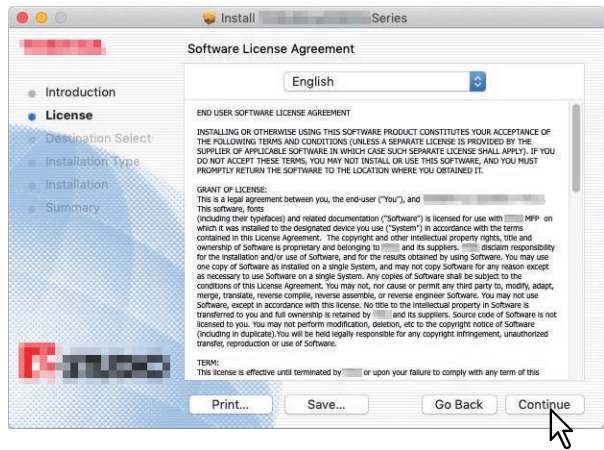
Install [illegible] Series

Software License Agreement

English

Introduction
License
Destination Select
Installation Type
Installation
Summary

END USER SOFTWARE LICENSE AGREEMENT

INSTALLING OR OTHERWISE USING THIS SOFTWARE PRODUCT CONSTITUTES YOUR ACCEPTANCE OF THE FOLLOWING TERMS AND CONDITIONS (UNLESS A SEPARATE LICENSE IS PROVIDED BY THE SUPPLIER OF APPLICABLE SOFTWARE IN WHICH CASE SUCH SEPARATE LICENSE SHALL APPLY). IF YOU DO NOT ACCEPT THESE TERMS, YOU MAY NOT INSTALL OR USE THIS SOFTWARE, AND YOU MUST PROMPTLY RETURN THE SOFTWARE TO THE LOCATION WHERE YOU OBTAINED IT.

GRANT OF LICENSE:
This is a legal agreement between you, the end-user ("You"), and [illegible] The software, fonts (including their typefaces) and related documentation ("Software") is licensed for use with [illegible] MFP on which it was installed to the designated device you use ("System") in accordance with the terms contained in this License Agreement. The copyright and other intellectual property rights, title and ownership of Software is proprietary and belonging to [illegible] and its suppliers. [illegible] disclaim responsibility for the installation and/or use of Software, and for the results obtained by using Software. You may use one copy of Software as installed on a single System, and may not copy Software for any reason except as necessary to use Software on a single System. Any copies of Software shall be subject to the conditions of this License Agreement. You may not, nor cause or permit any third party to, modify, adapt, merge, translate, reverse compile, reverse assemble, or reverse engineer Software. You may not use Software, except in accordance with this license. No title to the intellectual property in Software is transferred to you and full ownership is retained by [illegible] and its suppliers. Source code of Software is not licensed to you. You may not perform modification, deletion, etc to the copyright notice of Software (including in duplicate).You will be held legally responsible for any copyright infringement, unauthorized transfer, reproduction or use of Software.

TERM:
This license is effective until terminated by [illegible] or upon your failure to comply with any term of this

Print...
Save...
Go Back
Continue